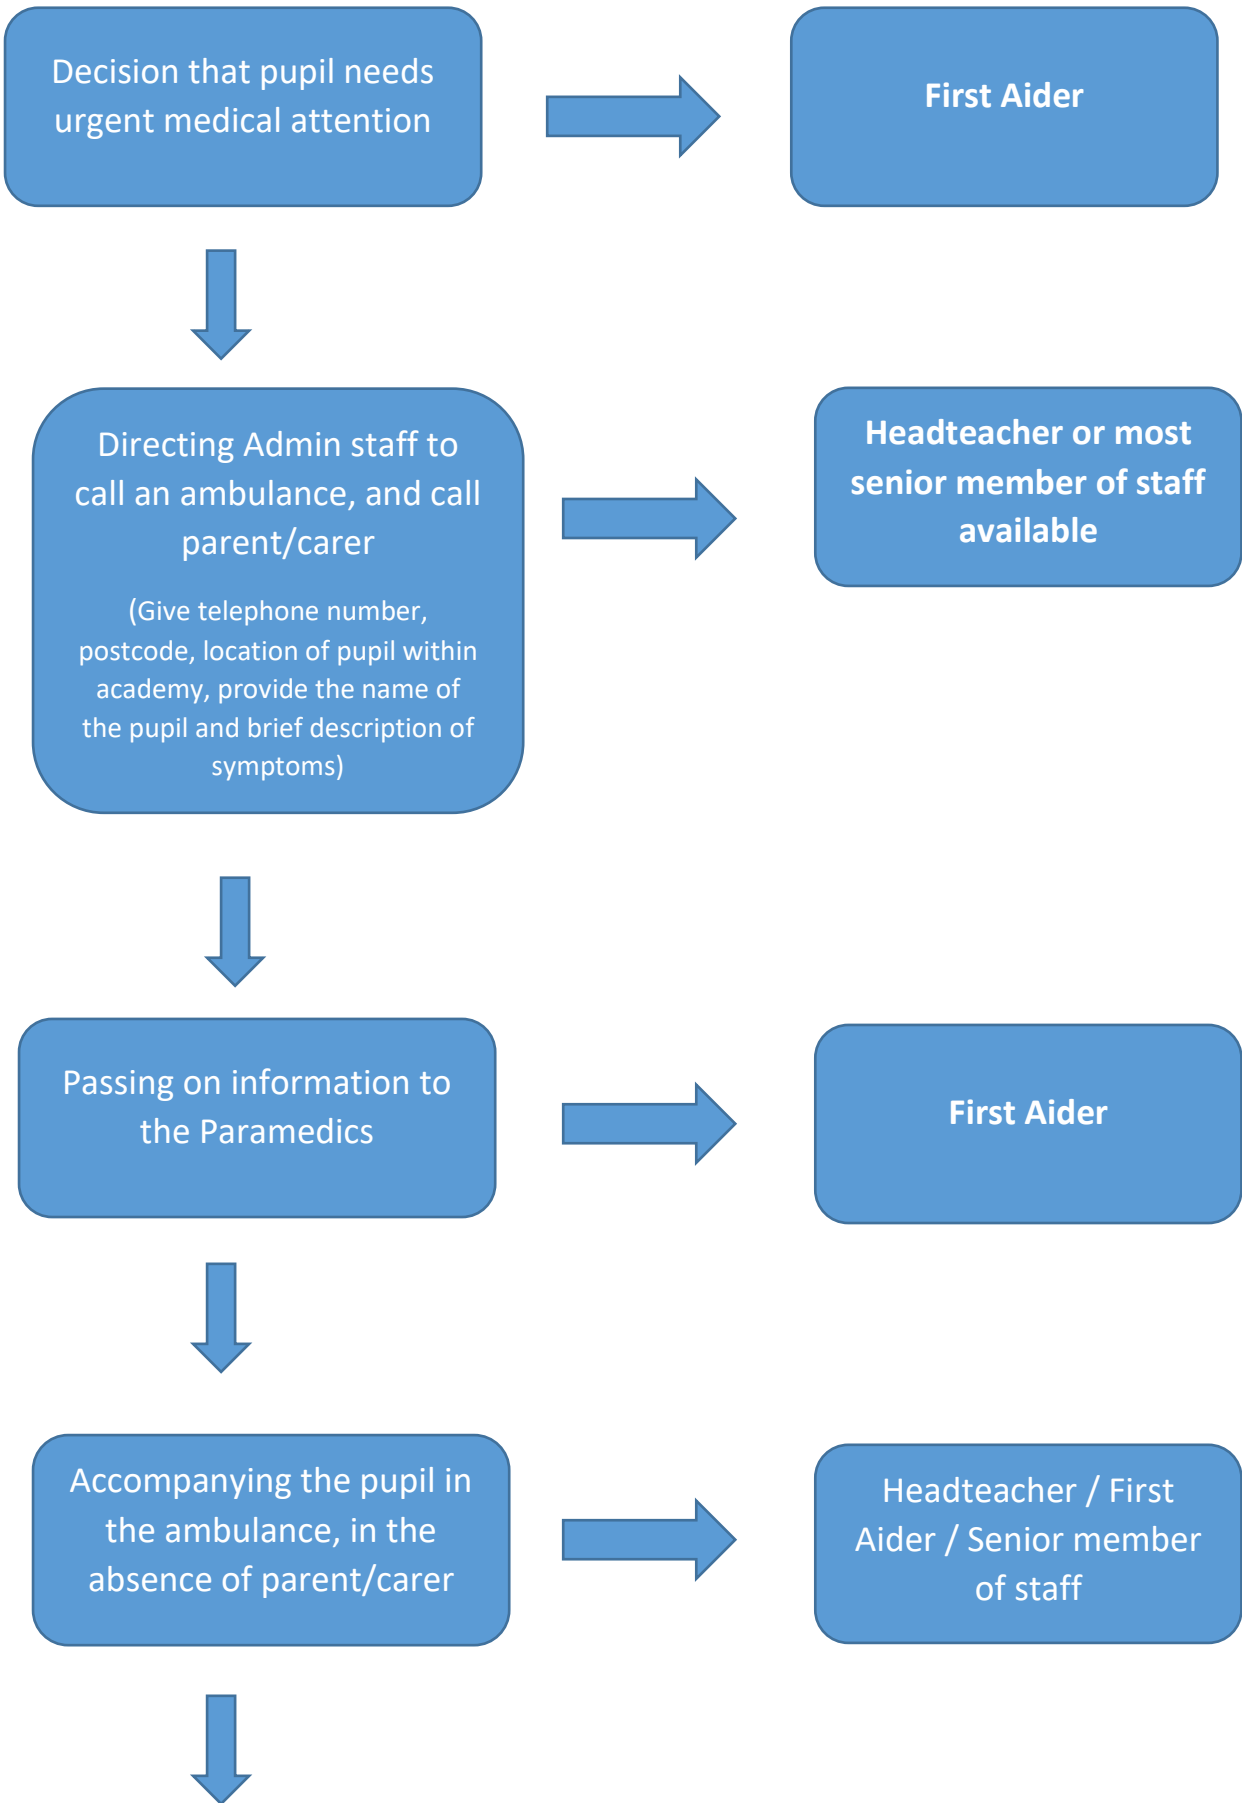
Decision that pupil needs urgent medical attention

First Aider

Directing Admin staff to call an ambulance, and call parent/carer

(Give telephone number, postcode, location of pupil within academy, provide the name of the pupil and brief description of symptoms)

Headteacher or most senior member of staff available

Passing on information to the Paramedics

First Aider

Accompanying the pupil in the ambulance, in the absence of parent/carer

Headteacher / First Aider / Senior member of staff